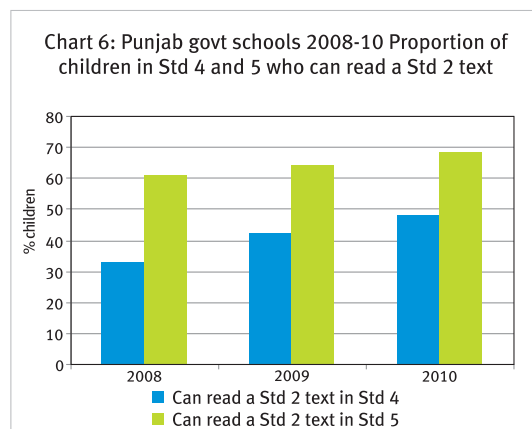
Chart 6: Punjab govt schools 2008-10 Proportion of children in Std 4 and 5 who can read a Std 2 text

80
70
60
50
40
30
20
10
0

% children

2008
2009
2010

Can read a Std 2 text in Std 4
Can read a Std 2 text in Std 5